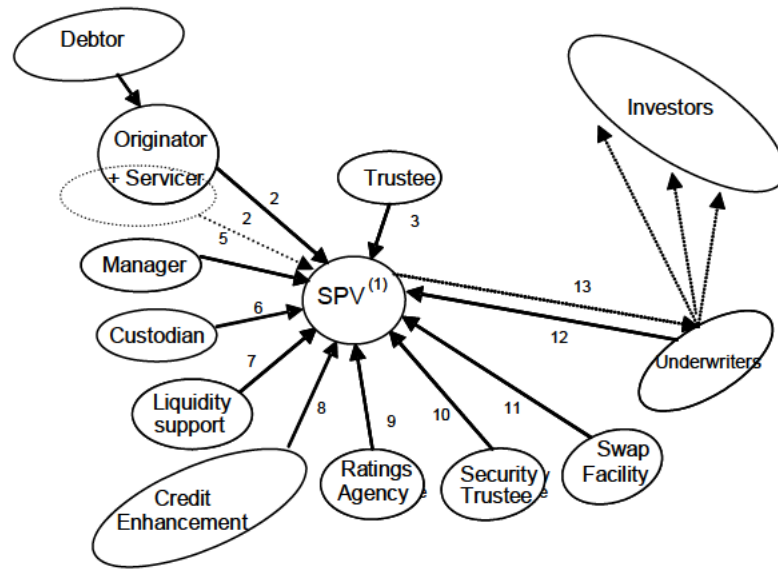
Debtor

Originator + Servicer

2

2

5

Trustee

3

Investors

Manager

SPV$^{(1)}$

13

Custodian

6

12

Underwriters

7

Liquidity support

8

9

10

11

Swap Facility

Credit Enhancement

Ratings Agency

Security Trustee